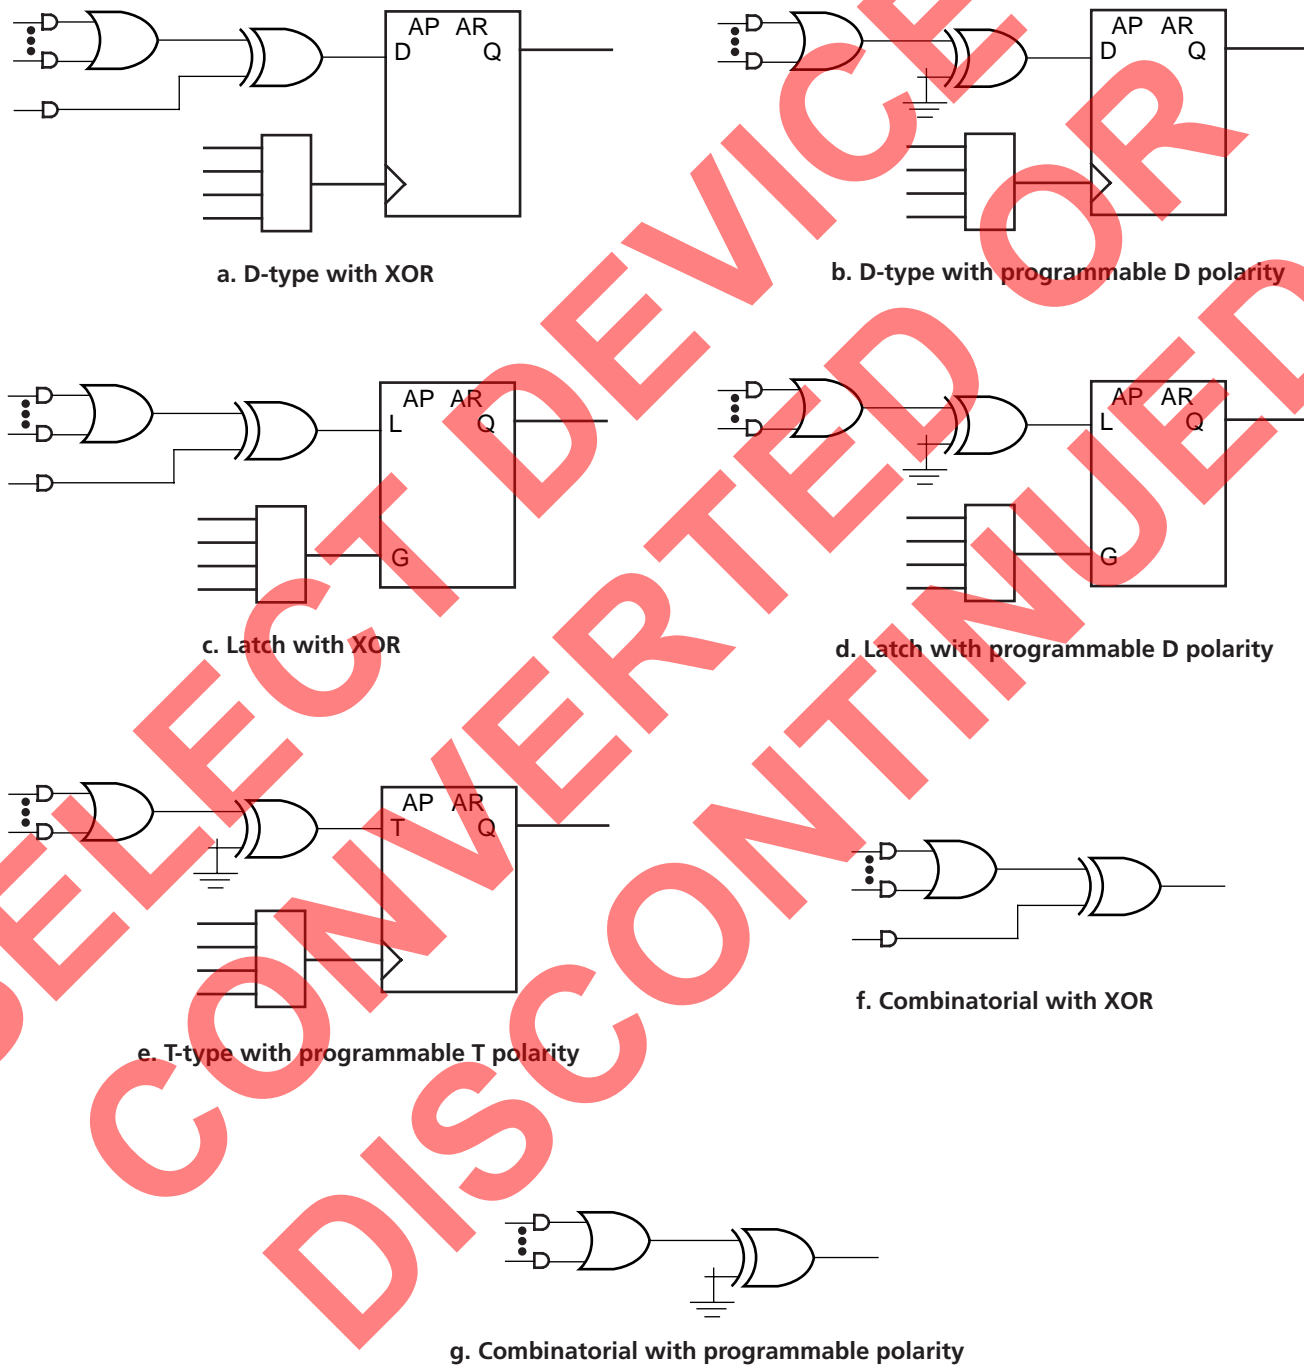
AP AR
D Q

a. D-type with XOR

AP AR
D Q

b. D-type with programmable D polarity

AP AR
L Q
G

c. Latch with XOR

AP AR
L Q
G

d. Latch with programmable D polarity

AP AR
T Q

e. T-type with programmable T polarity

f. Combinatorial with XOR

g. Combinatorial with programmable polarity

SELECT DEVICE CONVERTED OR DISCONTINUED